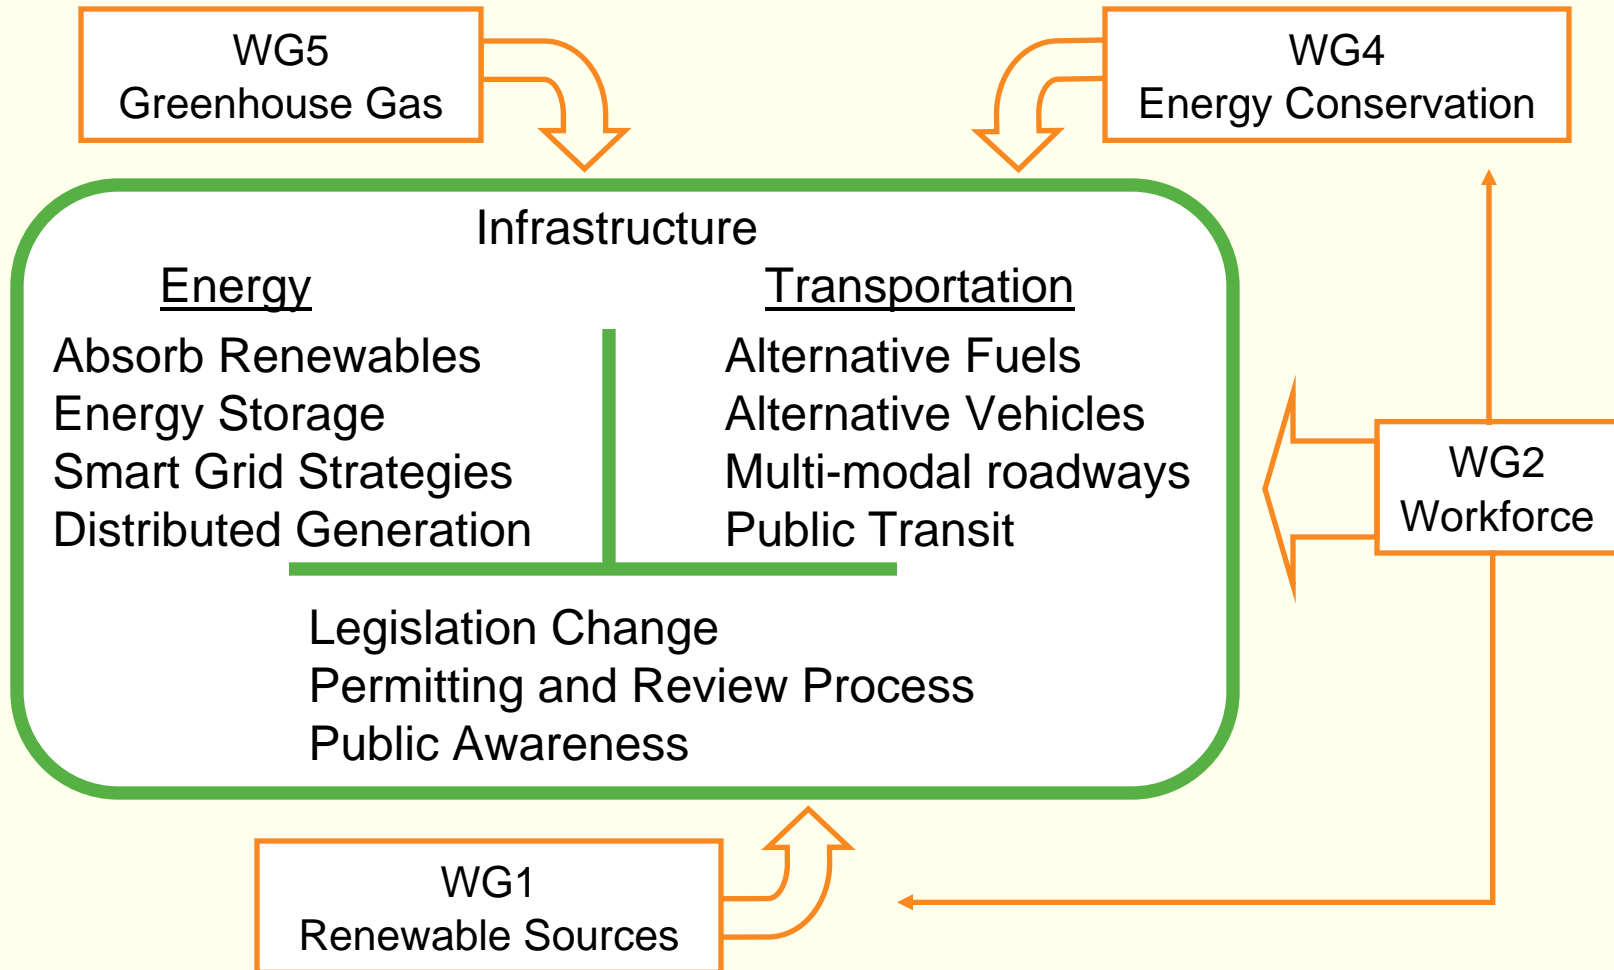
WG5
Greenhouse Gas

WG4
Energy Conservation

Infrastructure

Energy

Absorb Renewables
Energy Storage
Smart Grid Strategies
Distributed Generation

Transportation

Alternative Fuels
Alternative Vehicles
Multi-modal roadways
Public Transit

Legislation Change
Permitting and Review Process
Public Awareness

WG2
Workforce

WG1
Renewable Sources